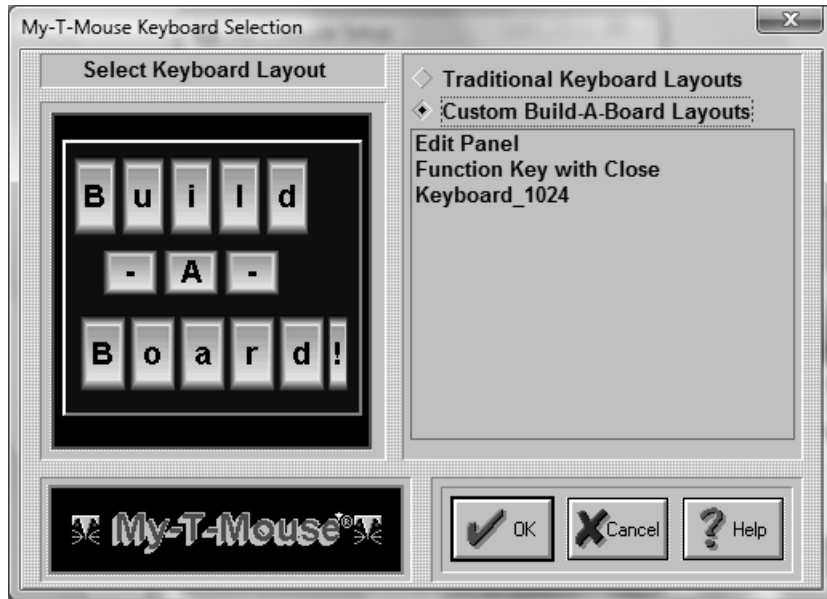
My-T-Mouse Keyboard Selection

Select Keyboard Layout

B u i l d
- A -
B o a r d !

Traditional Keyboard Layouts
Custom Build-A-Board Layouts

Edit Panel
Function Key with Close
Keyboard_1024

My-T-Mouse®

OK
Cancel
Help